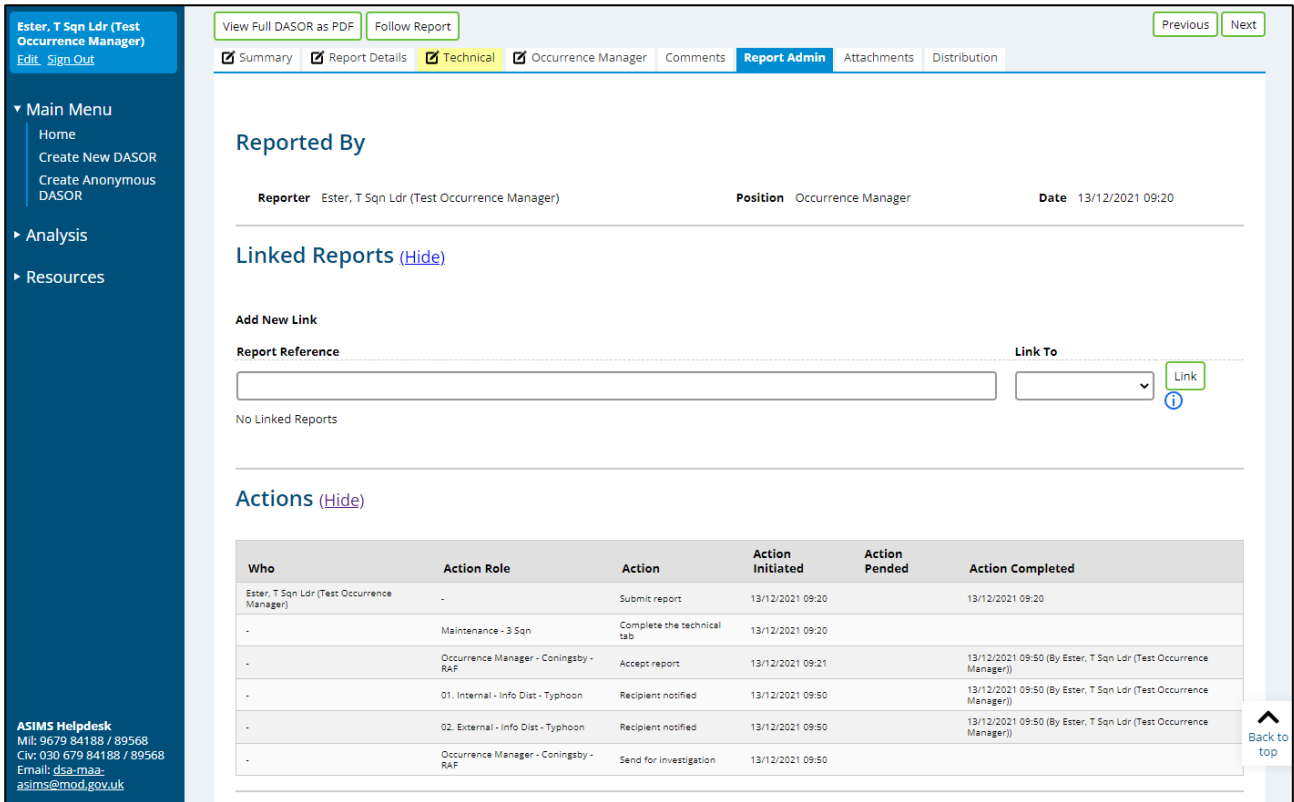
Ester, T Sqn Ldr (Test Occurrence Manager)
Edit Sign Out

▾ Main Menu
Home
Create New DASOR
Create Anonymous DASOR

▸ Analysis

▸ Resources

ASIMS Helpdesk
Mil: 9679 84188 / 89568
Civ: 030 679 84188 / 89568
Email: dsa-maa-asims@mod.gov.uk

View Full DASOR as PDF
Follow Report
Previous
Next

Summary | Report Details | Technical | Occurrence Manager | Comments | Report Admin | Attachments | Distribution

Reported By

Reporter Ester, T Sqn Ldr (Test Occurrence Manager)
Position Occurrence Manager
Date 13/12/2021 09:20

Linked Reports (Hide)

Add New Link
Report Reference
Link To
Link
No Linked Reports

Actions (Hide)

| Who | Action Role | Action | Action Initiated | Action Pended | Action Completed |
|---|---|---|---|---|---|
| Ester, T Sqn Ldr (Test Occurrence Manager) | - | Submit report | 13/12/2021 09:20 | | 13/12/2021 09:20 |
| - | Maintenance - 3 Sqn | Complete the technical tab | 13/12/2021 09:20 | | |
| - | Occurrence Manager - Coningsby - RAF | Accept report | 13/12/2021 09:21 | | 13/12/2021 09:50 (By Ester, T Sqn Ldr (Test Occurrence Manager)) |
| - | 01. Internal - Info Dist - Typhoon | Recipient notified | 13/12/2021 09:50 | | 13/12/2021 09:50 (By Ester, T Sqn Ldr (Test Occurrence Manager)) |
| - | 02. External - Info Dist - Typhoon | Recipient notified | 13/12/2021 09:50 | | 13/12/2021 09:50 (By Ester, T Sqn Ldr (Test Occurrence Manager)) |
| - | Occurrence Manager - Coningsby - RAF | Send for investigation | 13/12/2021 09:50 | | |

Back to top